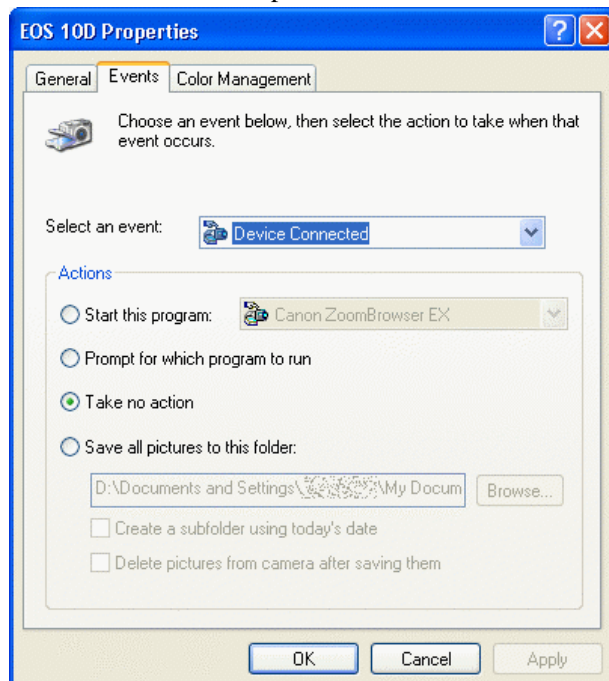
EOS 10D Properties

General | Events | Color Management

Choose an event below, then select the action to take when that event occurs.

Select an event: Device Connected

Actions

Start this program: Canon ZoomBrowser EX

Prompt for which program to run

Take no action

Save all pictures to this folder:

D:\Documents and Settings\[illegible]\My Docum

Browse...

Create a subfolder using today's date

Delete pictures from camera after saving them

OK | Cancel | Apply